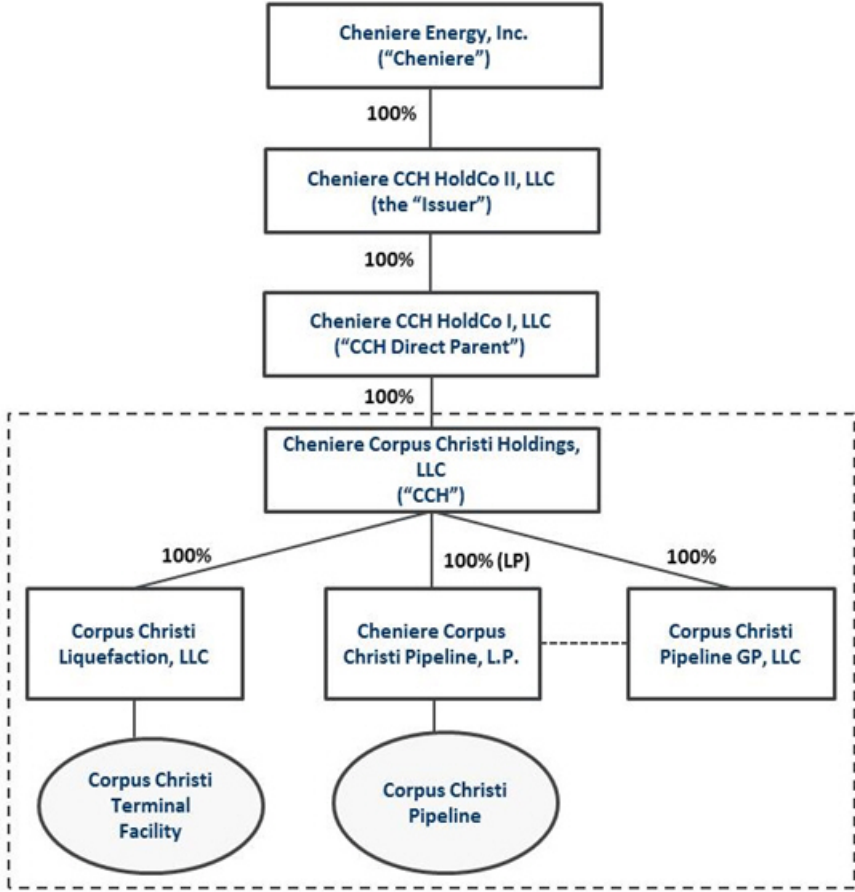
Cheniere Energy, Inc.
("Cheniere")

100%

Cheniere CCH HoldCo II, LLC
(the "Issuer")

100%

Cheniere CCH HoldCo I, LLC
("CCH Direct Parent")

100%

Cheniere Corpus Christi Holdings, LLC
("CCH")

100%

100% (LP)

100%

Corpus Christi Liquefaction, LLC

Cheniere Corpus Christi Pipeline, L.P.

Corpus Christi Pipeline GP, LLC

Corpus Christi Terminal Facility

Corpus Christi Pipeline